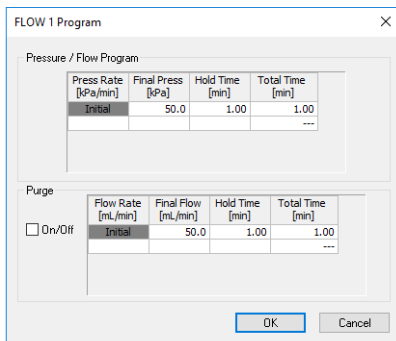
FLOW 1 Program

Pressure / Flow Program

| Press Rate [kPa/min] | Final Press [kPa] | Hold Time [min] | Total Time [min] |
|---|---|---|---|
| Initial | 50.0 | 1.00 | 1.00 |
| | | | --- |

Purge

☐ On/Off

| Flow Rate [mL/min] | Final Flow [mL/min] | Hold Time [min] | Total Time [min] |
|---|---|---|---|
| Initial | 50.0 | 1.00 | 1.00 |
| | | | --- |

OK Cancel